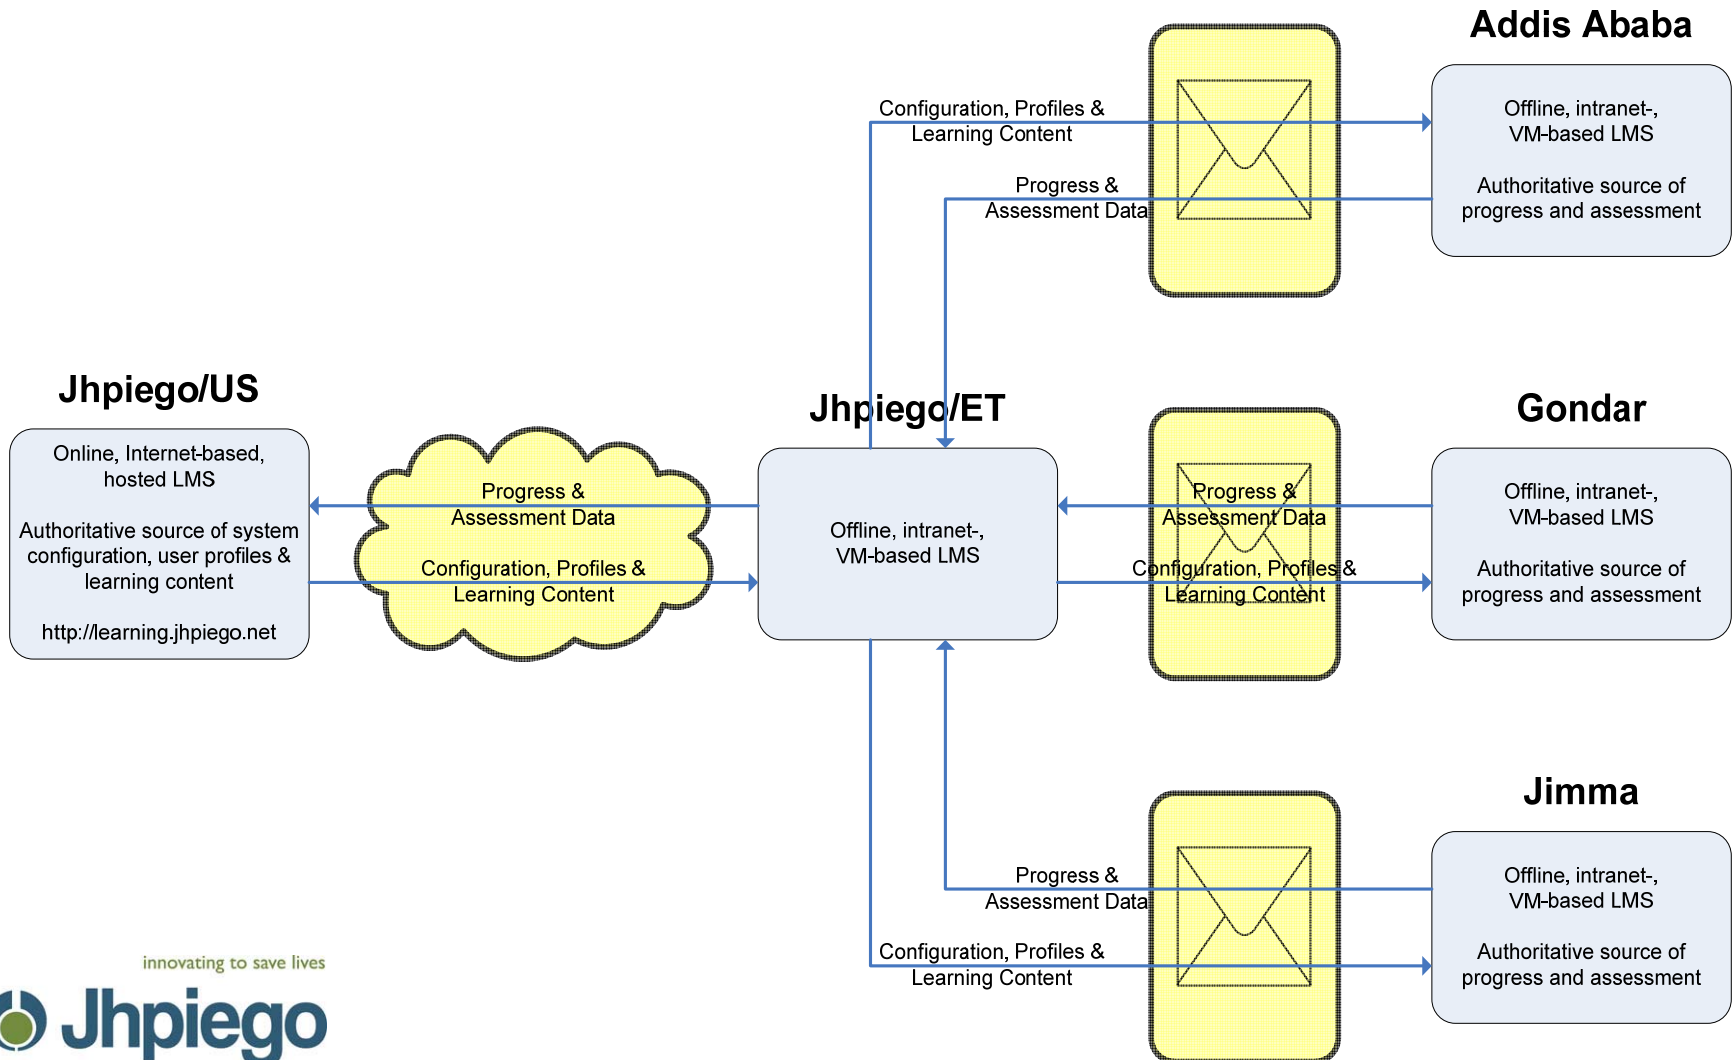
Addis Ababa

Configuration, Profiles & Learning Content

Progress & Assessment Data

Offline, intranet-, VM-based LMS

Authoritative source of progress and assessment

Jhpiego/US

Online, Internet-based, hosted LMS

Authoritative source of system configuration, user profiles & learning content

http://learning.jhpiego.net

Progress & Assessment Data

Configuration, Profiles & Learning Content

Jhpiego/ET

Offline, intranet-, VM-based LMS

Gondar

Progress & Assessment Data

Configuration, Profiles & Learning Content

Offline, intranet-, VM-based LMS

Authoritative source of progress and assessment

Jimma

Progress & Assessment Data

Configuration, Profiles & Learning Content

Offline, intranet-, VM-based LMS

Authoritative source of progress and assessment

innovating to save lives

Jhpiego